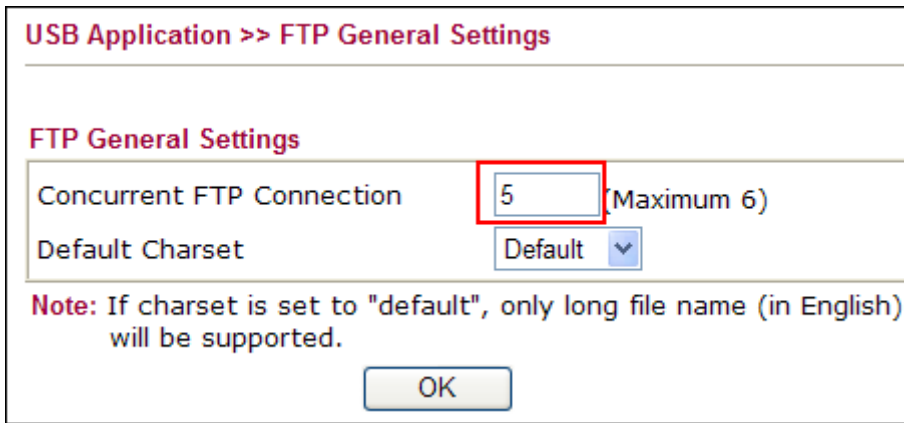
USB Application >> FTP General Settings

FTP General Settings

| | |
|---|---|
| Concurrent FTP Connection | 5 (Maximum 6) |
| Default Charset | Default |

Note: If charset is set to "default", only long file name (in English) will be supported.

OK